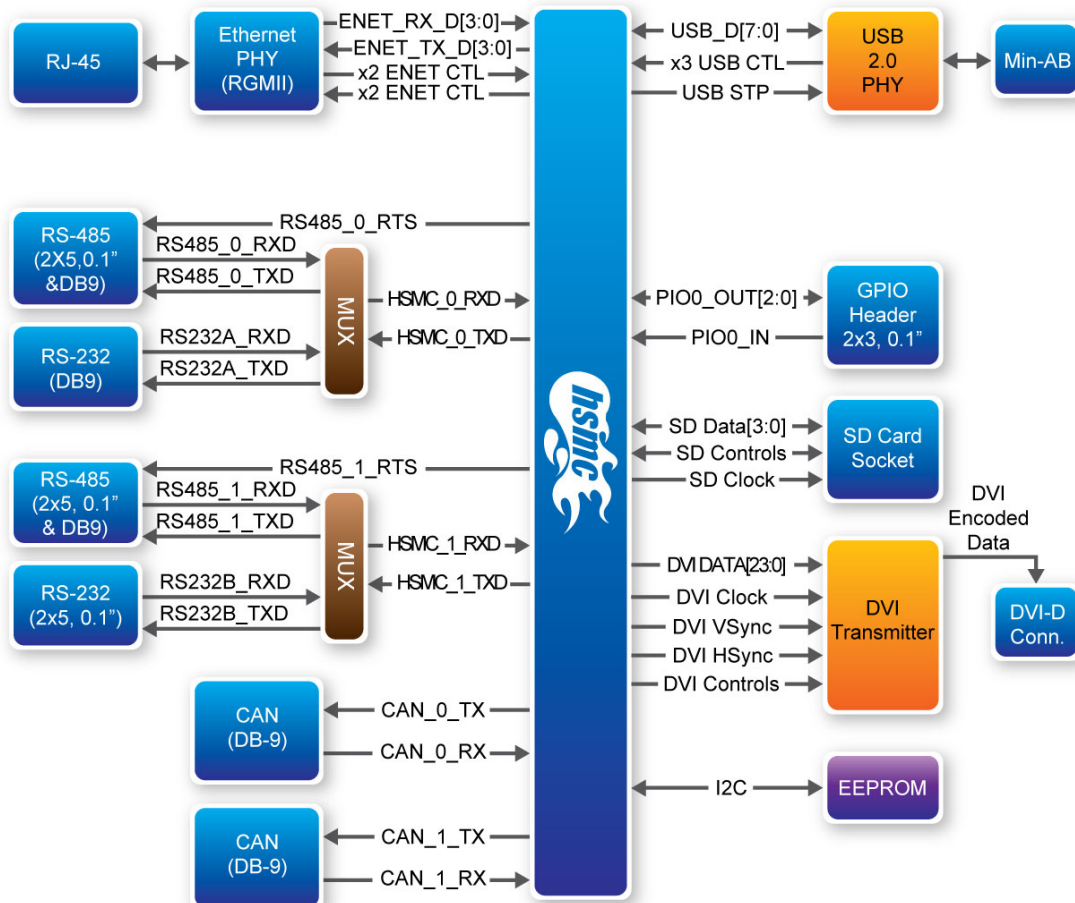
RJ-45

Ethernet PHY (RGMII)

ENET_RX_D[3:0]
ENET_TX_D[3:0]
x2 ENET CTL
x2 ENET CTL

USB_D[7:0]
x3 USB CTL
USB STP

USB 2.0 PHY

Min-AB

RS-485 (2X5,0.1" &DB9)

RS485_0_RTS
RS485_0_RXD
RS485_0_TXD

MUX

HSMC_0_RXD
HSMC_0_TXD

RS-232 (DB9)

RS232A_RXD
RS232A_TXD

PIO0_OUT[2:0]
PIO0_IN

GPIO Header 2x3, 0.1"

hsmc

SD Data[3:0]
SD Controls
SD Clock

SD Card Socket

RS-485 (2x5, 0.1" & DB9)

RS485_1_RTS
RS485_1_RXD
RS485_1_TXD

MUX

HSMC_1_RXD
HSMC_1_TXD

RS-232 (2x5, 0.1")

RS232B_RXD
RS232B_TXD

DVI Encoded Data

DVI DATA[23:0]
DVI Clock
DVI VSync
DVI HSync
DVI Controls

DVI Transmitter

DVI-D Conn.

CAN (DB-9)

CAN_0_TX
CAN_0_RX

I2C

EEPROM

CAN (DB-9)

CAN_1_TX
CAN_1_RX